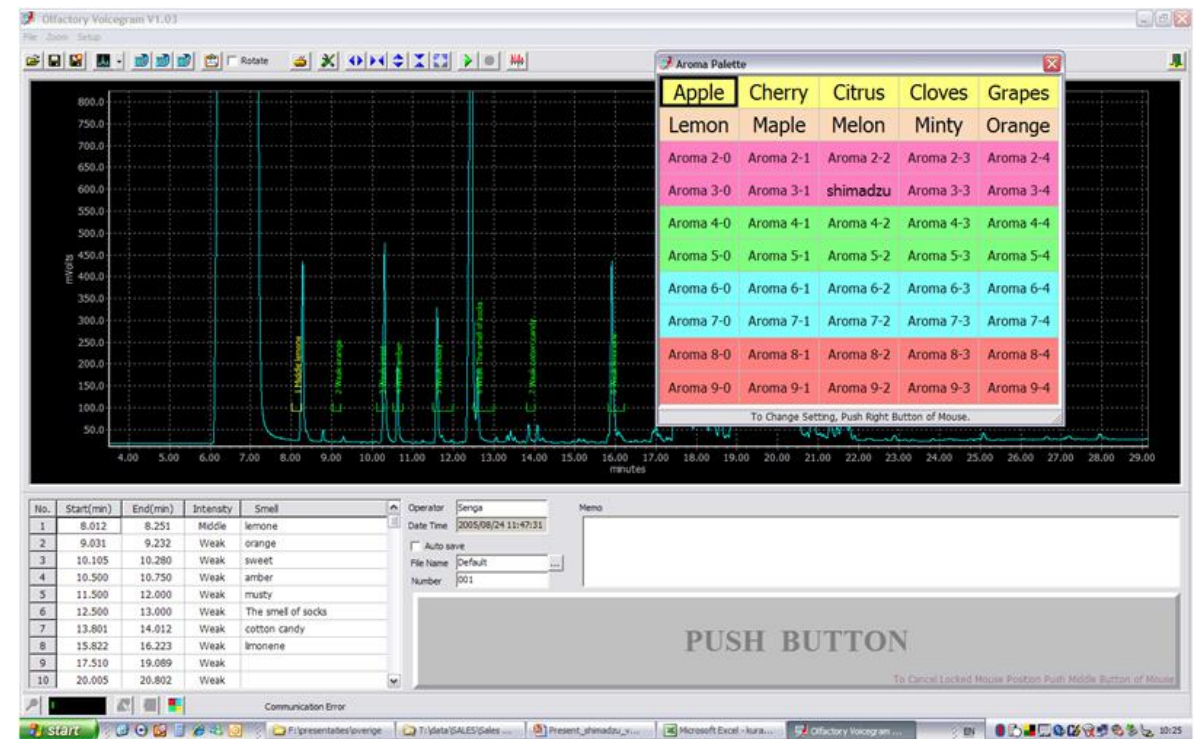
Olfactory Voicegram V1.03
File Zoom Setup
Rotate

Aroma Palette

| Apple | Cherry | Citrus | Cloves | Grapes |
|---|---|---|---|---|
| Lemon | Maple | Melon | Minty | Orange |
| Aroma 2-0 | Aroma 2-1 | Aroma 2-2 | Aroma 2-3 | Aroma 2-4 |
| Aroma 3-0 | Aroma 3-1 | shimadzu | Aroma 3-3 | Aroma 3-4 |
| Aroma 4-0 | Aroma 4-1 | Aroma 4-2 | Aroma 4-3 | Aroma 4-4 |
| Aroma 5-0 | Aroma 5-1 | Aroma 5-2 | Aroma 5-3 | Aroma 5-4 |
| Aroma 6-0 | Aroma 6-1 | Aroma 6-2 | Aroma 6-3 | Aroma 6-4 |
| Aroma 7-0 | Aroma 7-1 | Aroma 7-2 | Aroma 7-3 | Aroma 7-4 |
| Aroma 8-0 | Aroma 8-1 | Aroma 8-2 | Aroma 8-3 | Aroma 8-4 |
| Aroma 9-0 | Aroma 9-1 | Aroma 9-2 | Aroma 9-3 | Aroma 9-4 |

To Change Setting, Push Right Button of Mouse.

800.0 750.0 700.0 650.0 600.0 550.0 500.0 450.0 400.0 350.0 300.0 250.0 200.0 150.0 100.0 50.0
mVolts
1 Middle lemone
2 Weak orange
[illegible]
6 Weak The smell of socks
7 Weak cotton candy
8 Weak limonene
4.00 5.00 6.00 7.00 8.00 9.00 10.00 11.00 12.00 13.00 14.00 15.00 16.00 17.00 18.00 19.00 20.00 21.00 22.00 23.00 24.00 25.00 26.00 27.00 28.00 29.00
minutes

| No. | Start(min) | End(min) | Intensity | Smell |
|---|---|---|---|---|
| 1 | 8.012 | 8.251 | Middle | lemone |
| 2 | 9.031 | 9.232 | Weak | orange |
| 3 | 10.105 | 10.280 | Weak | sweet |
| 4 | 10.500 | 10.750 | Weak | amber |
| 5 | 11.500 | 12.000 | Weak | musty |
| 6 | 12.500 | 13.000 | Weak | The smell of socks |
| 7 | 13.801 | 14.012 | Weak | cotton candy |
| 8 | 15.822 | 16.223 | Weak | limonene |
| 9 | 17.510 | 19.089 | Weak | |
| 10 | 20.005 | 20.802 | Weak | |

Operator Senga
Date Time 2005/08/24 11:47:31
Auto save
File Name Default
Number 001
Memo

PUSH BUTTON

To Cancel Locked Mouse Position Push Middle Button of Mouse

Communication Error

start F:\presentaties\overige T:\data\SALES\Sales ... Present_shimadzu_v... Microsoft Excel - kura... Olfactory Voicegram ... EN 10:25